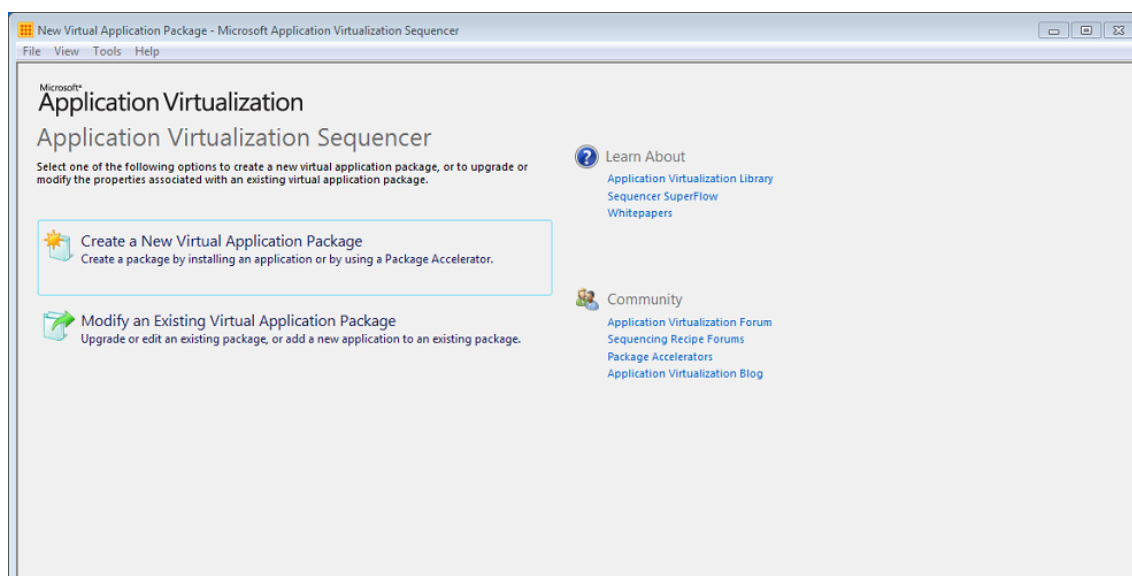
New Virtual Application Package - Microsoft Application Virtualization Sequencer

File View Tools Help

Microsoft®
Application Virtualization

Application Virtualization Sequencer

Select one of the following options to create a new virtual application package, or to upgrade or modify the properties associated with an existing virtual application package.

Create a New Virtual Application Package
Create a package by installing an application or by using a Package Accelerator.

Modify an Existing Virtual Application Package
Upgrade or edit an existing package, or add a new application to an existing package.

Learn About
Application Virtualization Library
Sequencer SuperFlow
Whitepapers

Community
Application Virtualization Forum
Sequencing Recipe Forums
Package Accelerators
Application Virtualization Blog